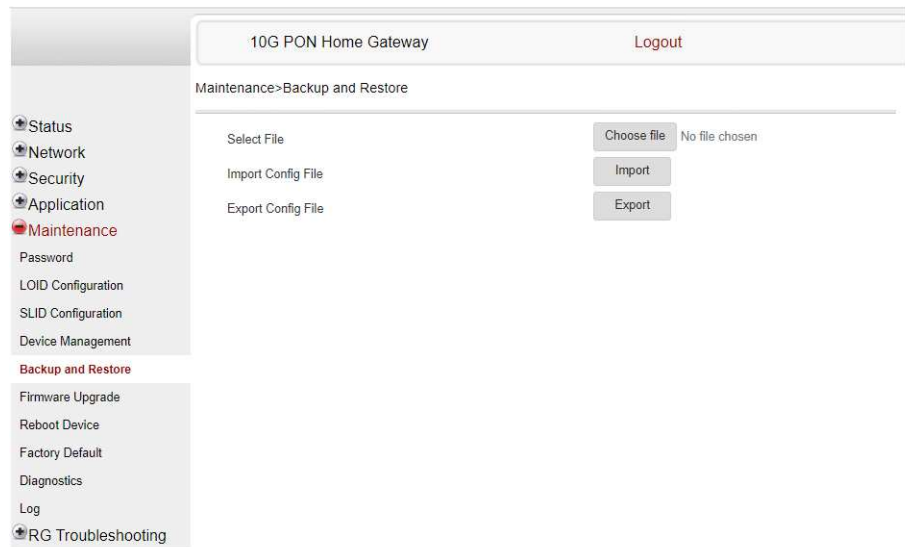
10G PON Home Gateway
Logout

Maintenance>Backup and Restore

Status
Network
Security
Application
Maintenance
Password
LOID Configuration
SLID Configuration
Device Management
Backup and Restore
Firmware Upgrade
Reboot Device
Factory Default
Diagnostics
Log
RG Troubleshooting

Select File
Choose file
No file chosen
Import Config File
Import
Export Config File
Export